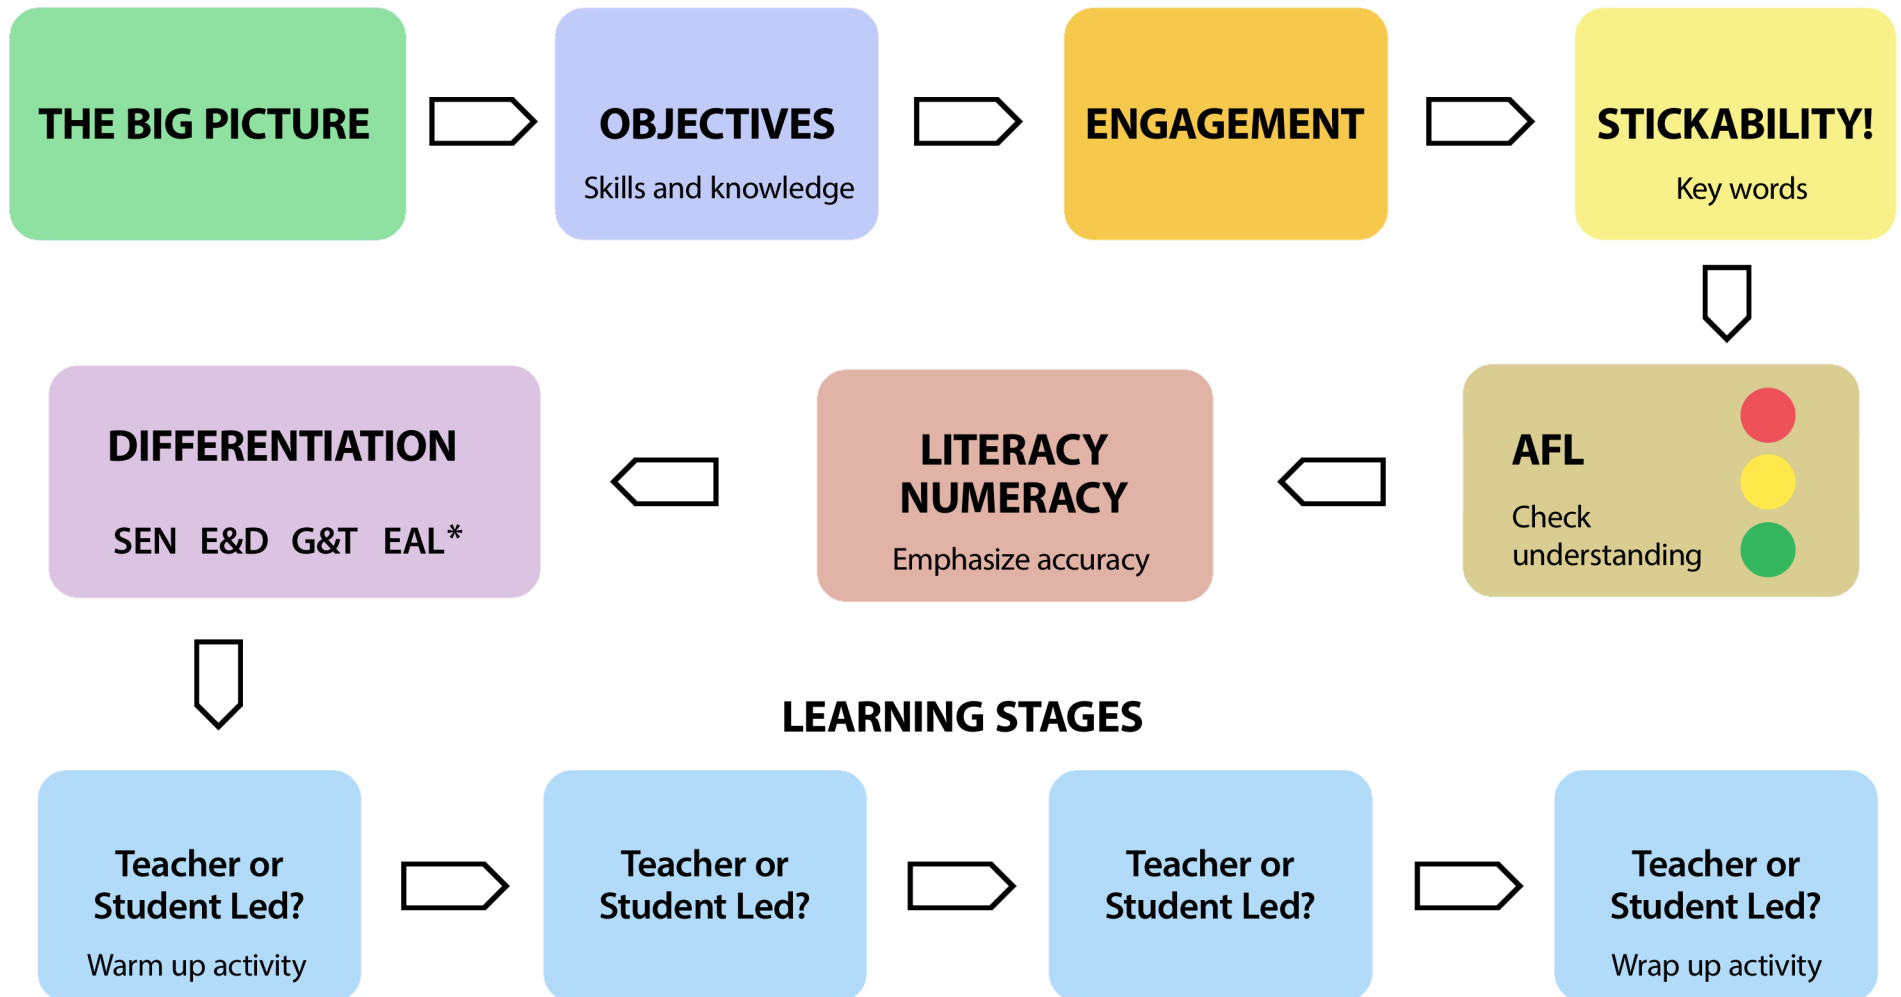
THE BIG PICTURE

OBJECTIVES
Skills and knowledge

ENGAGEMENT

STICKABILITY!
Key words

AFL
Check understanding

LITERACY
NUMERACY
Emphasize accuracy

DIFFERENTIATION
SEN E&D G&T EAL*

LEARNING STAGES

Teacher or Student Led?
Warm up activity

Teacher or Student Led?

Teacher or Student Led?

Teacher or Student Led?
Wrap up activity